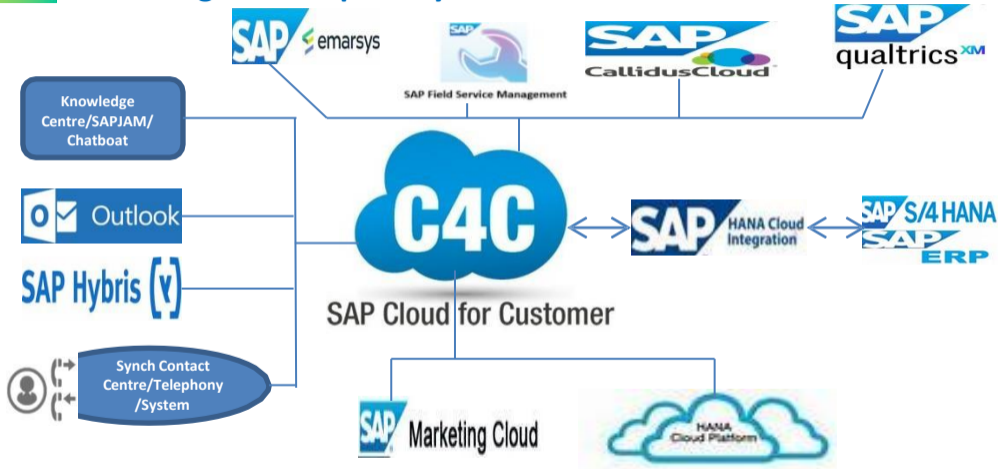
SAP emarsys

SAP Field Service Management

SAP CallidusCloud

SAP qualtrics XM

Knowledge Centre/SAPJAM/ Chatboat

Outlook

SAP Hybris

Synch Contact Centre/Telephony /System

C4C

SAP Cloud for Customer

SAP HANA Cloud Integration

SAP S/4 HANA

SAP ERP

SAP Marketing Cloud

HANA Cloud Platform